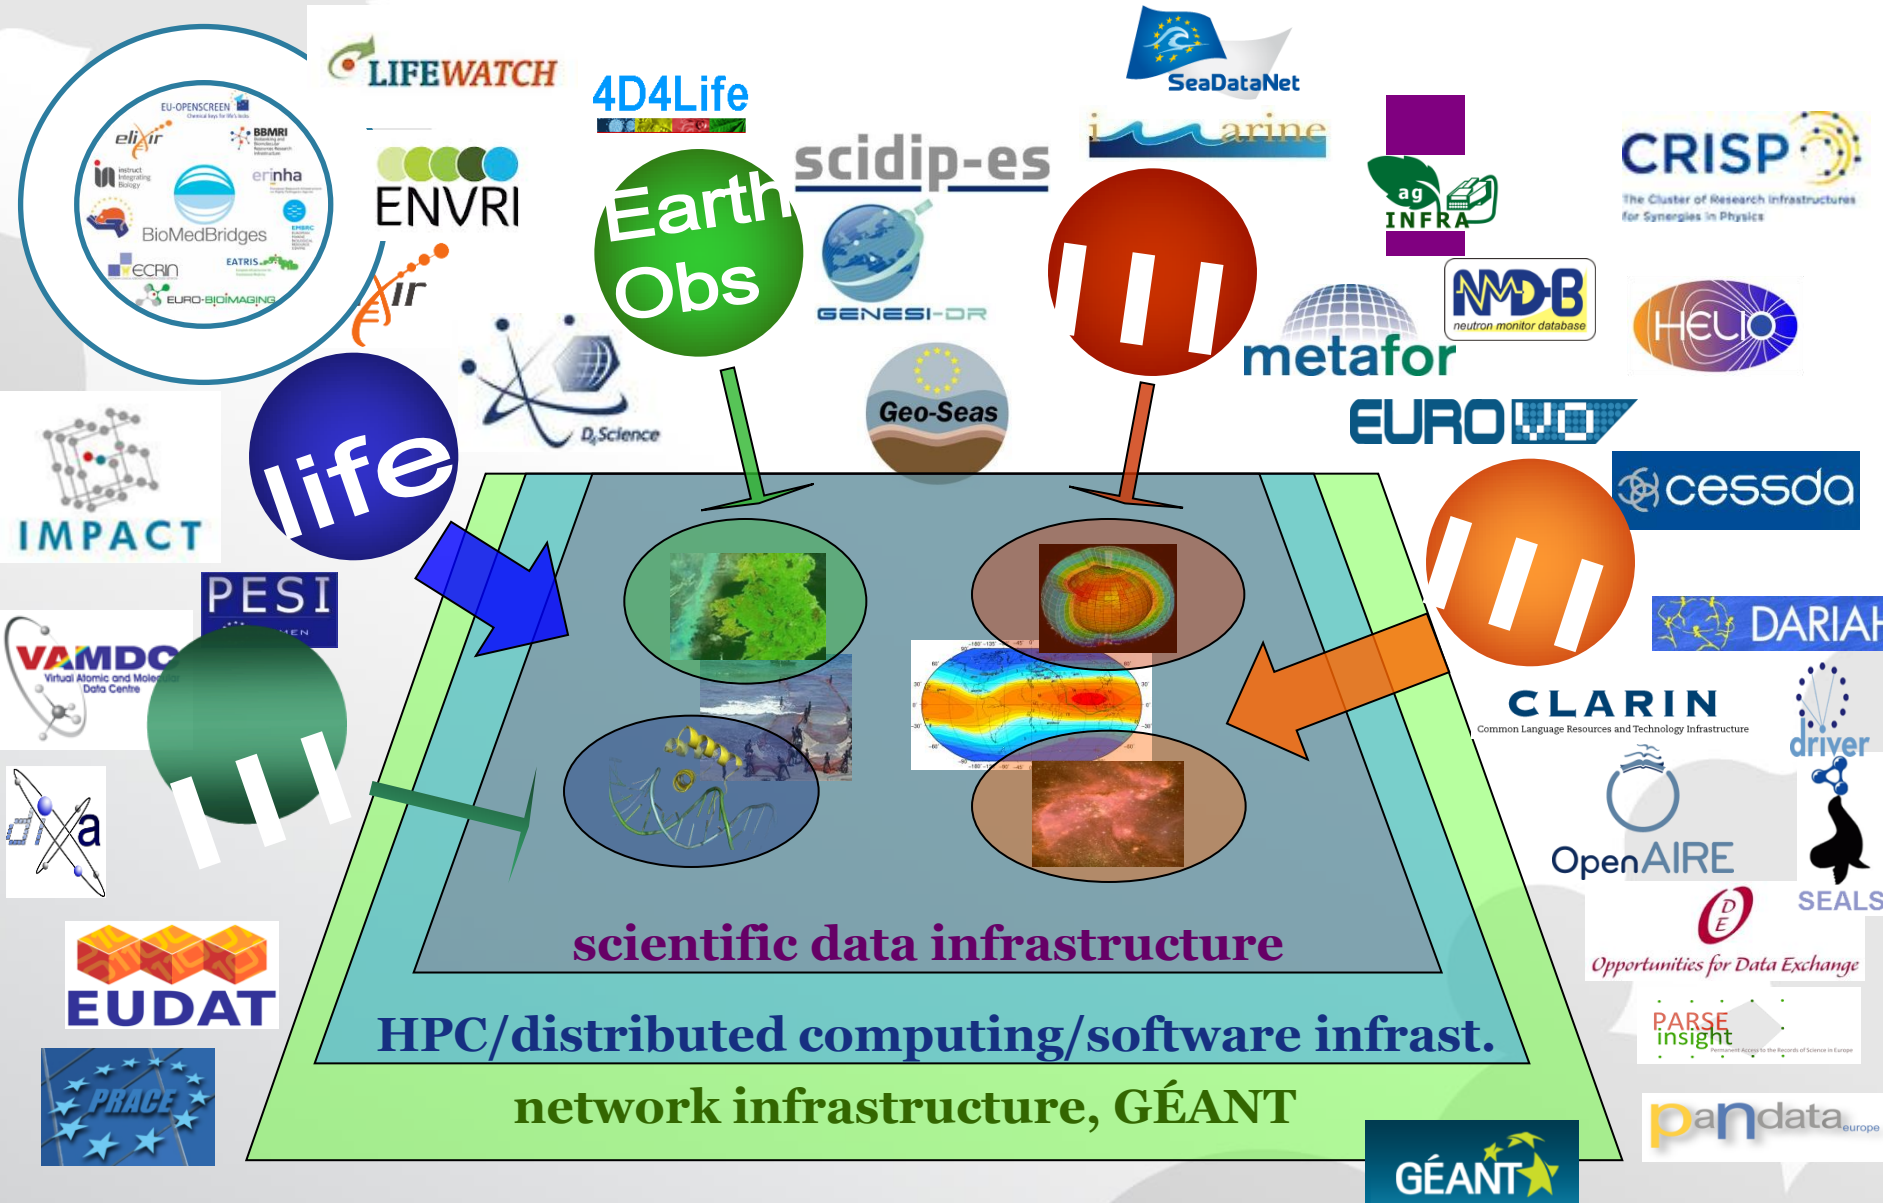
EU-OPENSCREEN
elixir
BBMRI
instruct Integrating Biology
erinha
BioMedBridges
EMBRC
ECRIN
EATRIS
EURO-BIOIMAGING
LIFEWATCH
ENVRI
elixir
4D4Life
Earth Obs
scidip-es
GENESI-DR
SeaDataNet
imarine
ag INFRA
CRISP
The Cluster of Research Infrastructures for Synergies in Physics
NMDB neutron monitor database
HELIO
metafor
EURO VO
life
D4Science
Geo-Seas
IMPACT
PESI
VAMDC
Virtual Atomic and Molecular Data Centre
dixa
EUDAT
PRACE
cessda
DARIAH
CLARIN
Common Language Resources and Technology Infrastructure
driver
OpenAIRE
SEALS
ODE
Opportunities for Data Exchange
PARSE insight
pandata europe
scientific data infrastructure
HPC/distributed computing/software infrast.
network infrastructure, GÉANT
GÉANT